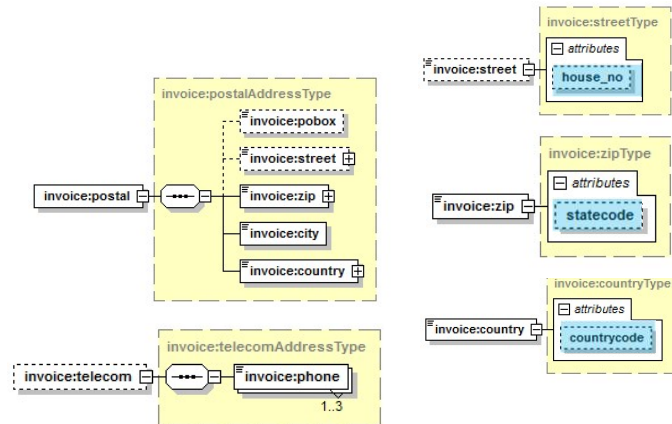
invoice:postalAddressType

invoice:postal

invoice:pobox

invoice:street

invoice:zip

invoice:city

invoice:country

invoice:telecomAddressType

invoice:telecom

invoice:phone

1..3

invoice:streetType

attributes

invoice:street

house_no

invoice:zipType

attributes

invoice:zip

statecode

invoice:countryType

attributes

invoice:country

countrycode